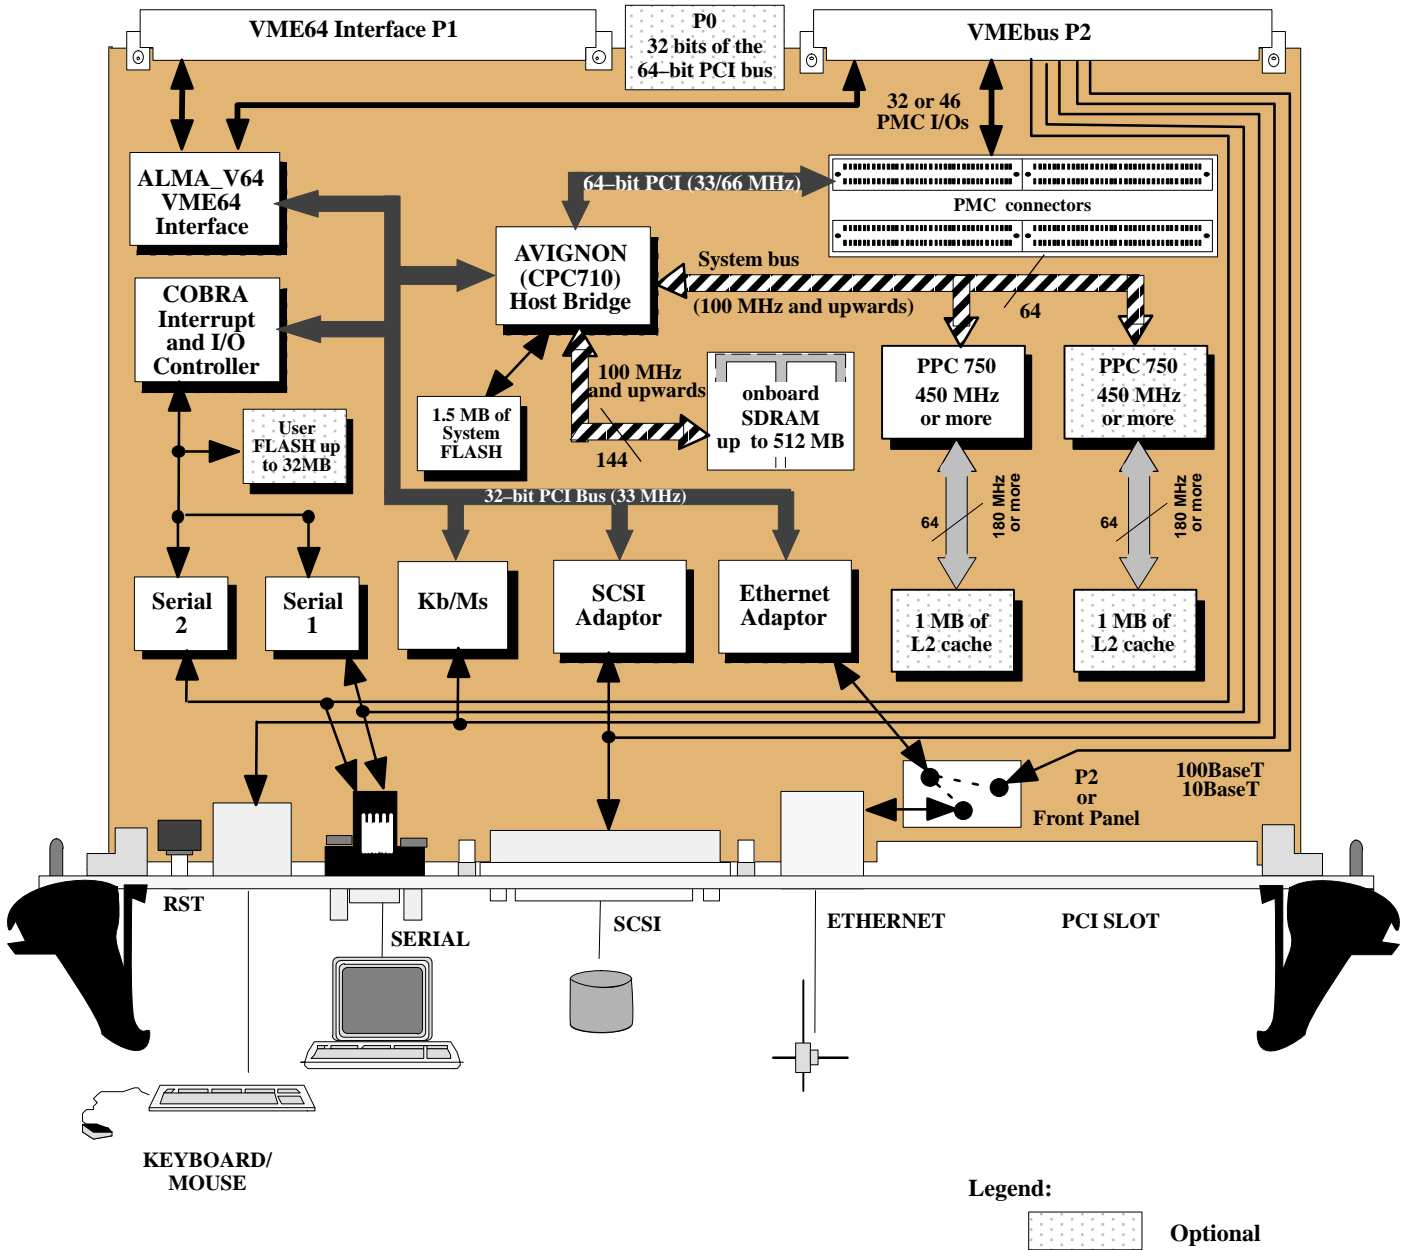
VME64 Interface P1

P0
32 bits of the
64–bit PCI bus

VMEbus P2

32 or 46
PMC I/Os

ALMA_V64
VME64
Interface

64–bit PCI (33/66 MHz)

PMC connectors

AVIGNON
(CPC710)
Host Bridge

System bus
(100 MHz and upwards)

64

COBRA
Interrupt
and I/O
Controller

PPC 750
450 MHz
or more

PPC 750
450 MHz
or more

100 MHz
and upwards

onboard
SDRAM
up to 512 MB

1.5 MB of
System
FLASH

144

User
FLASH up
to 32MB

32–bit PCI Bus (33 MHz)

64

180 MHz
or more

64

180 MHz
or more

Serial
2

Serial
1

Kb/Ms

SCSI
Adaptor

Ethernet
Adaptor

1 MB of
L2 cache

1 MB of
L2 cache

P2
or
Front Panel

100BaseT
10BaseT

RST

SERIAL

SCSI

ETHERNET

PCI SLOT

KEYBOARD/
MOUSE

Legend:

Optional